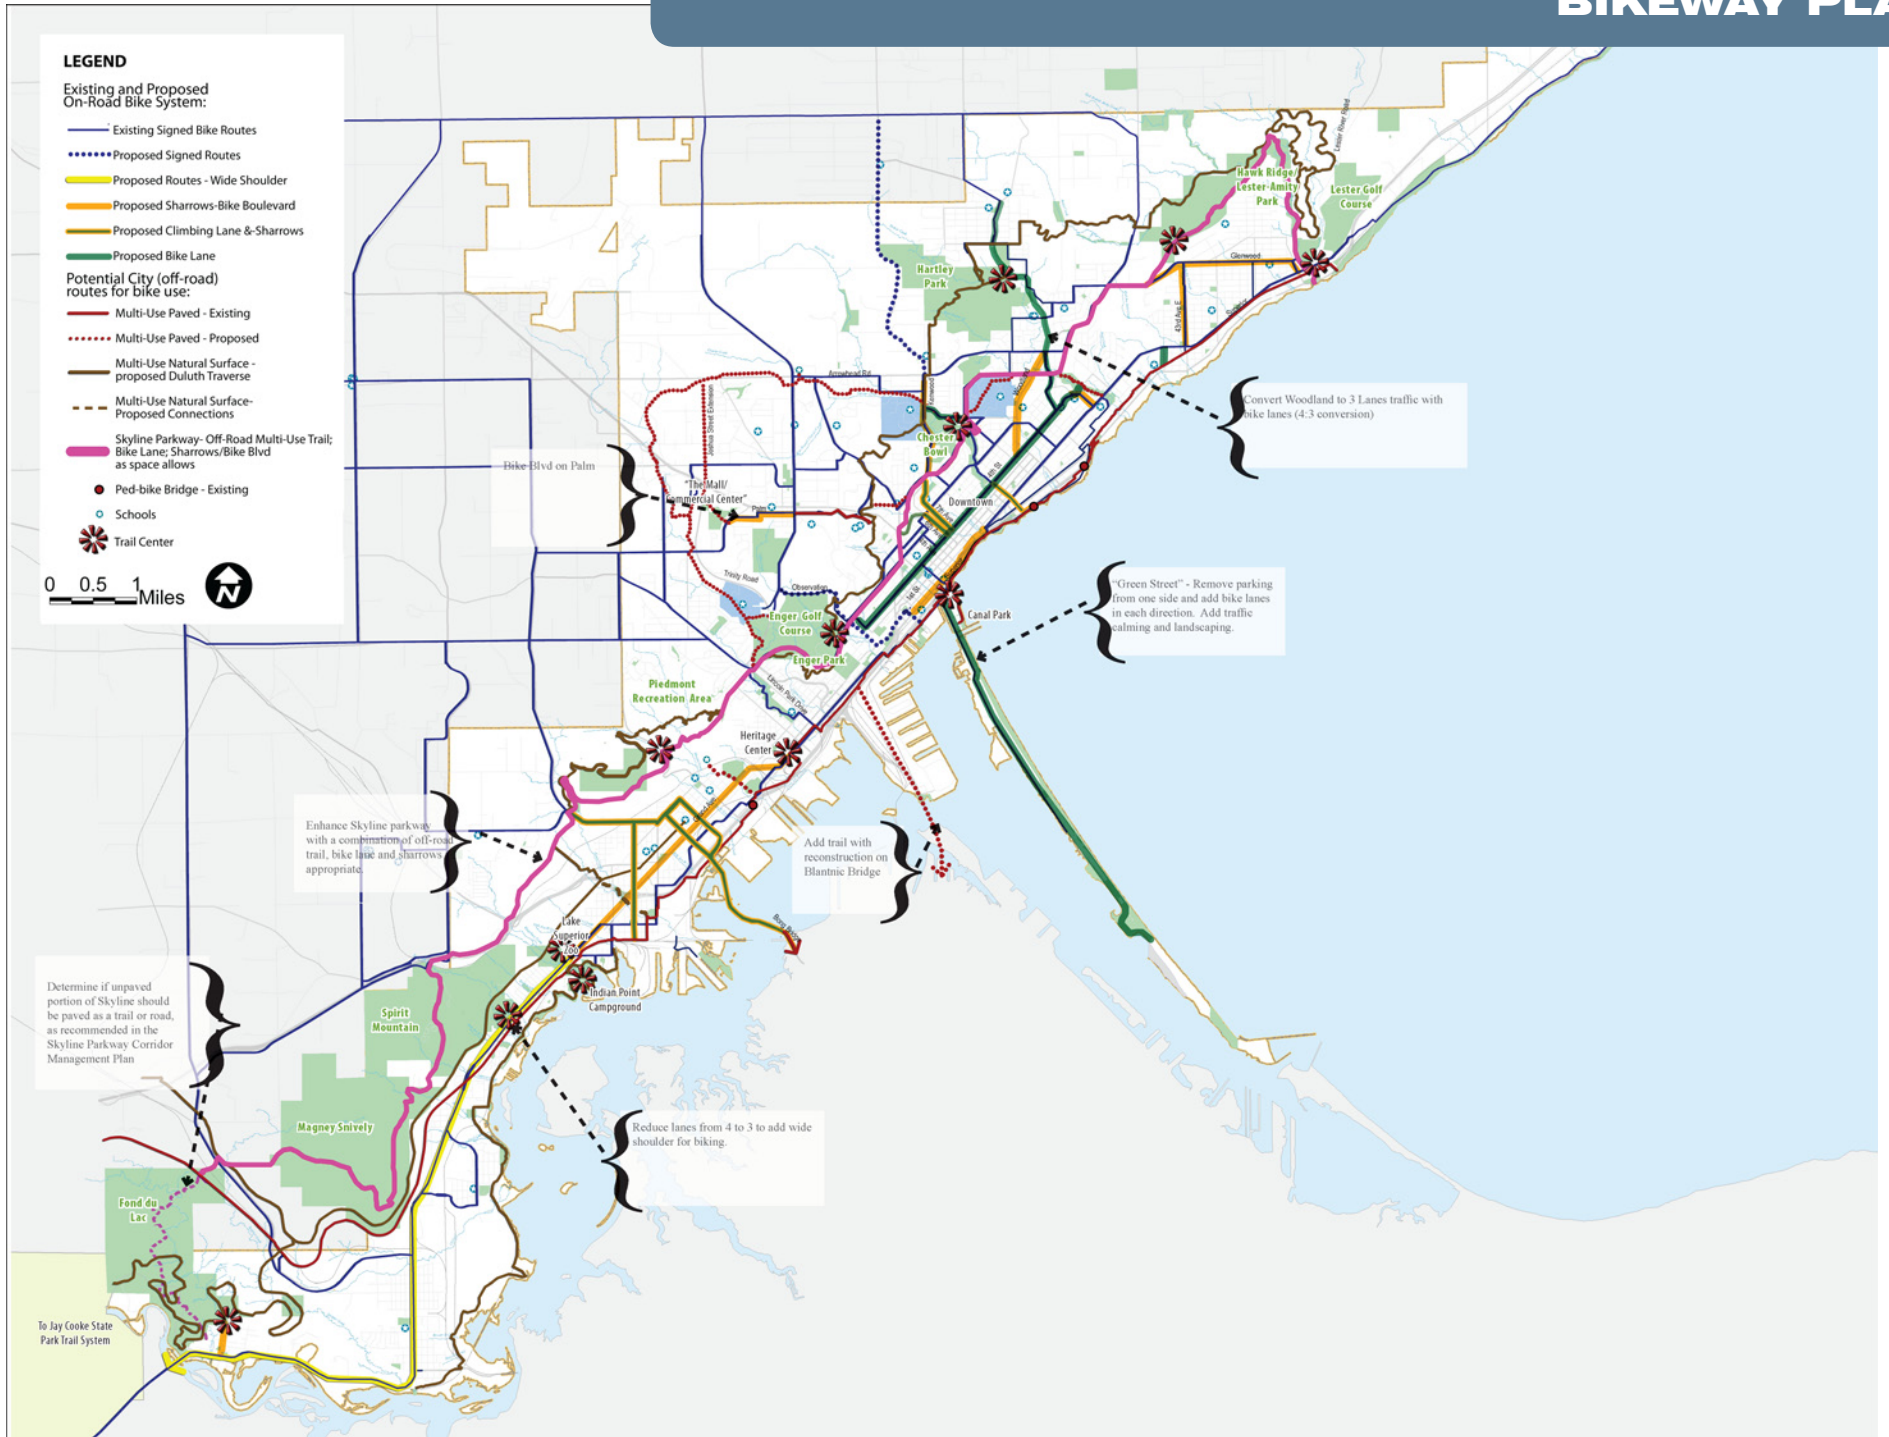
BIKEWAY PLA

LEGEND

Existing and Proposed On-Road Bike System:

Existing Signed Bike Routes

Proposed Signed Routes

Proposed Routes - Wide Shoulder

Proposed Sharrows-Bike Boulevard

Proposed Climbing Lane & Sharrows

Proposed Bike Lane

Potential City (off-road) routes for bike use:

Multi-Use Paved - Existing

Multi-Use Paved - Proposed

Multi-Use Natural Surface - proposed Duluth Traverse

Multi-Use Natural Surface- Proposed Connections

Skyline Parkway- Off-Road Multi-Use Trail; Bike Lane; Sharrows/Bike Blvd as space allows

Ped-bike Bridge - Existing

Schools

Trail Center

0 0.5 1 Miles

Hawk Ridge/ Lester-Amity Park

Lester Golf Course

Glenwood

Hartley Park

Arrowhead Rd

Convert Woodland to 3 Lanes traffic with bike lanes (4:3 conversion)

Chester Bowl

Bike Blvd on Palm

"The Mall/ Commercial Center"

Palm

Downtown

Trinity Road

Observation

Enger Golf Course

Enger Park

Canal Park

"Green Street" - Remove parking from one side and add bike lanes in each direction. Add traffic calming and landscaping.

Piedmont Recreation Area

Heritage Center

Enhance Skyline parkway with a combination of off-road trail, bike lane and sharrows appropriate.

Add trail with reconstruction on Blatnik Bridge

Lake Superior Zoo

Indian Point Campground

Spirit Mountain

Determine if unpaved portion of Skyline should be paved as a trail or road, as recommended in the Skyline Parkway Corridor Management Plan

Magney Snively

Reduce lanes from 4 to 3 to add wide shoulder for biking.

Fond du Lac

To Jay Cooke State Park Trail System